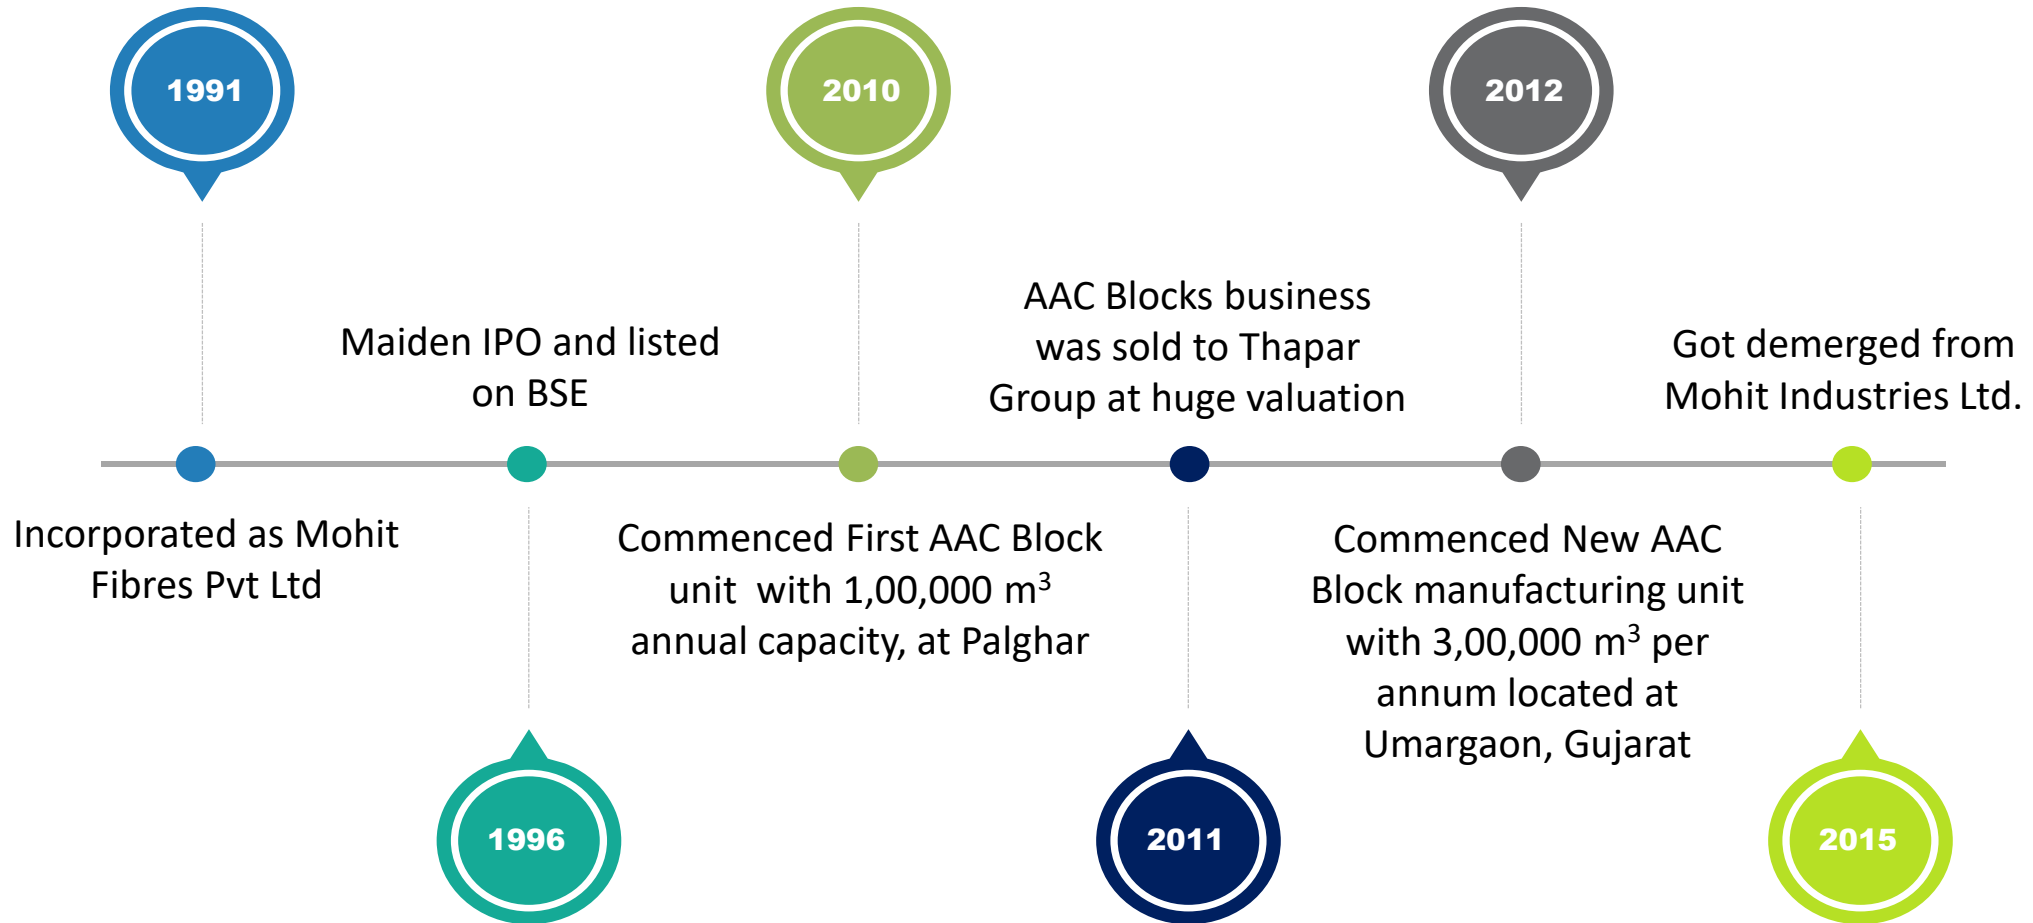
1991

Incorporated as Mohit Fibres Pvt Ltd

Maiden IPO and listed on BSE

1996

2010

Commenced First AAC Block unit with 1,00,000 m$^3$ annual capacity, at Palghar

AAC Blocks business was sold to Thapar Group at huge valuation

2011

2012

Commenced New AAC Block manufacturing unit with 3,00,000 m$^3$ per annum located at Umargaon, Gujarat

Got demerged from Mohit Industries Ltd.

2015